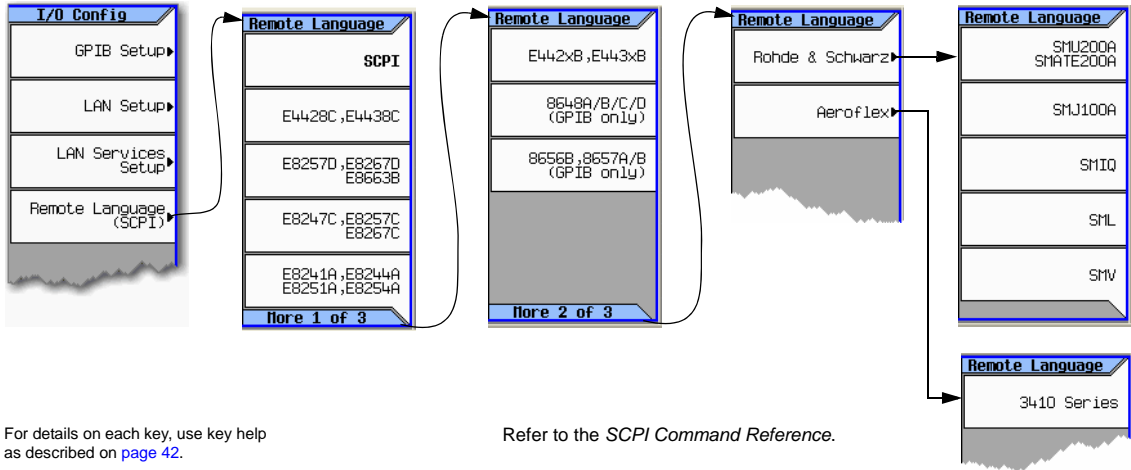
I/O Config

GPIB Setup

LAN Setup

LAN Services Setup

Remote Language (SCPI)

Remote Language

SCPI

E4428C,E4438C

E8257D,E8267D E8663B

E8247C,E8257C E8267C

E8241A,E8244A E8251A,E8254A

More 1 of 3

Remote Language

E442xB,E443xB

8648A/B/C/D (GPIB only)

8656B,8657A/B (GPIB only)

More 2 of 3

Remote Language

Rohde & Schwarz

Aeroflex

Remote Language

SMU200A SMATE200A

SMJ100A

SMIQ

SML

SMV

Remote Language

3410 Series

For details on each key, use key help as described on page 42.

Refer to the *SCPI Command Reference*.